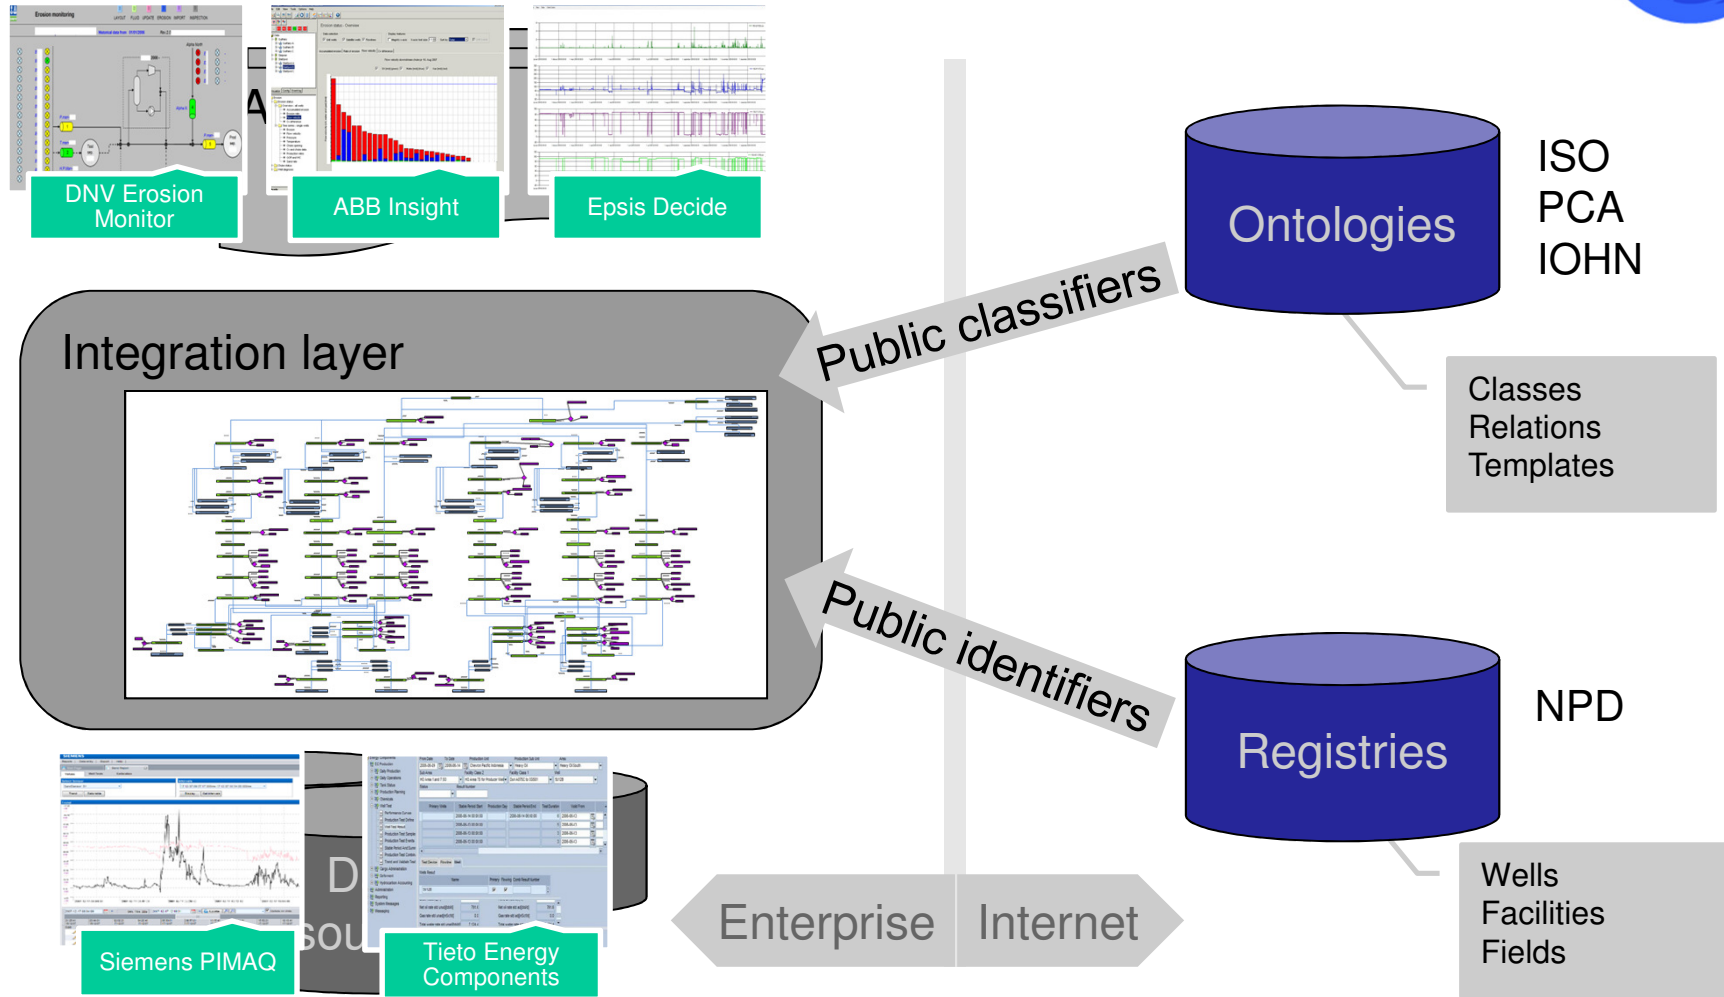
DNV Erosion Monitor

ABB Insight

Epsis Decide

Integration layer

Public classifiers

Ontologies

ISO
PCA
IOHN

Classes
Relations
Templates

Public identifiers

Registries

NPD

Wells
Facilities
Fields

Siemens PIMAQ

Tieto Energy Components

Enterprise

Internet